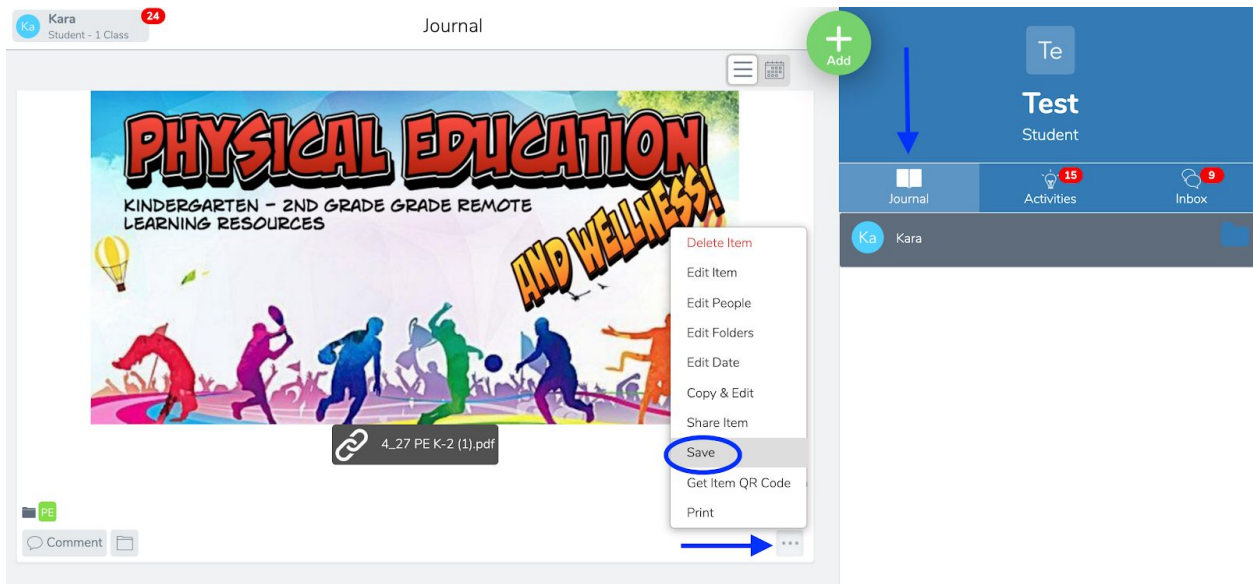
Ka Kara
Student - 1 Class
24

Journal

Add

Te
Test
Student

Journal
15
Activities
9
Inbox

Ka Kara

PHYSICAL EDUCATION
KINDERGARTEN – 2ND GRADE GRADE REMOTE LEARNING RESOURCES
AND WELLNESS!

Delete Item
Edit Item
Edit People
Edit Folders
Edit Date
Copy & Edit
Share Item
Save
Get Item QR Code
Print

4_27 PE K-2 (1).pdf

PE

Comment

...